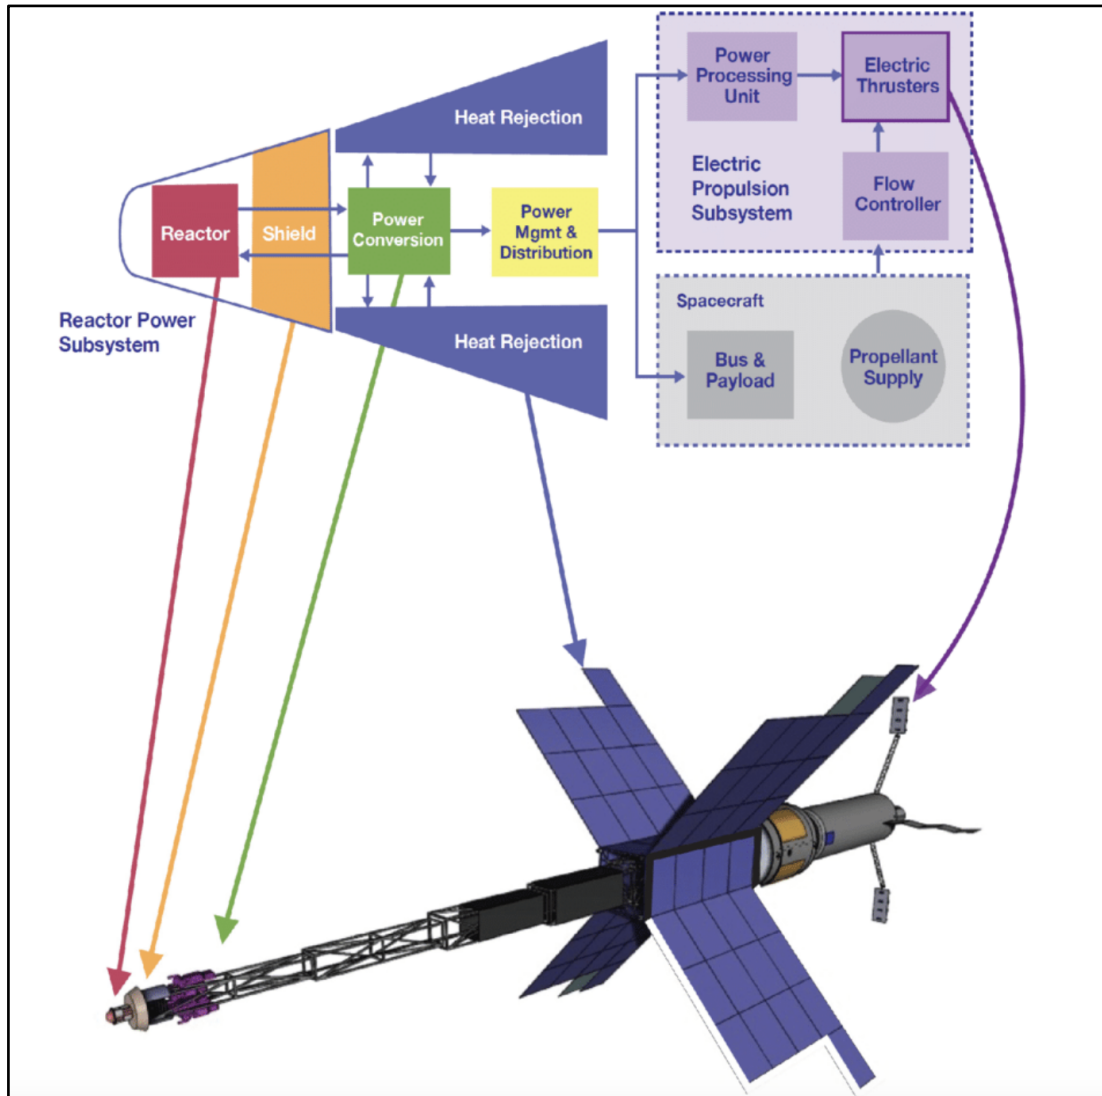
Heat Rejection

Reactor

Shield

Power Conversion

Power Mgmt & Distribution

Reactor Power Subsystem

Heat Rejection

Power Processing Unit

Electric Thrusters

Electric Propulsion Subsystem

Flow Controller

Spacecraft

Bus & Payload

Propellant Supply